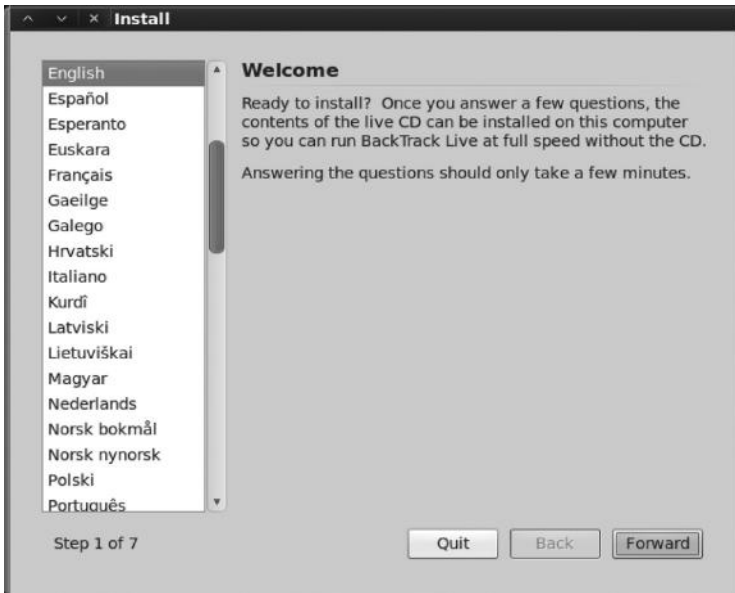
Install

English
Español
Esperanto
Euskara
Français
Gaeilge
Galego
Hrvatski
Italiano
Kurdî
Latviski
Lietuviškai
Magyar
Nederlands
Norsk bokmål
Norsk nynorsk
Polski
Português

Welcome

Ready to install? Once you answer a few questions, the contents of the live CD can be installed on this computer so you can run BackTrack Live at full speed without the CD.

Answering the questions should only take a few minutes.

Step 1 of 7

Quit Back Forward